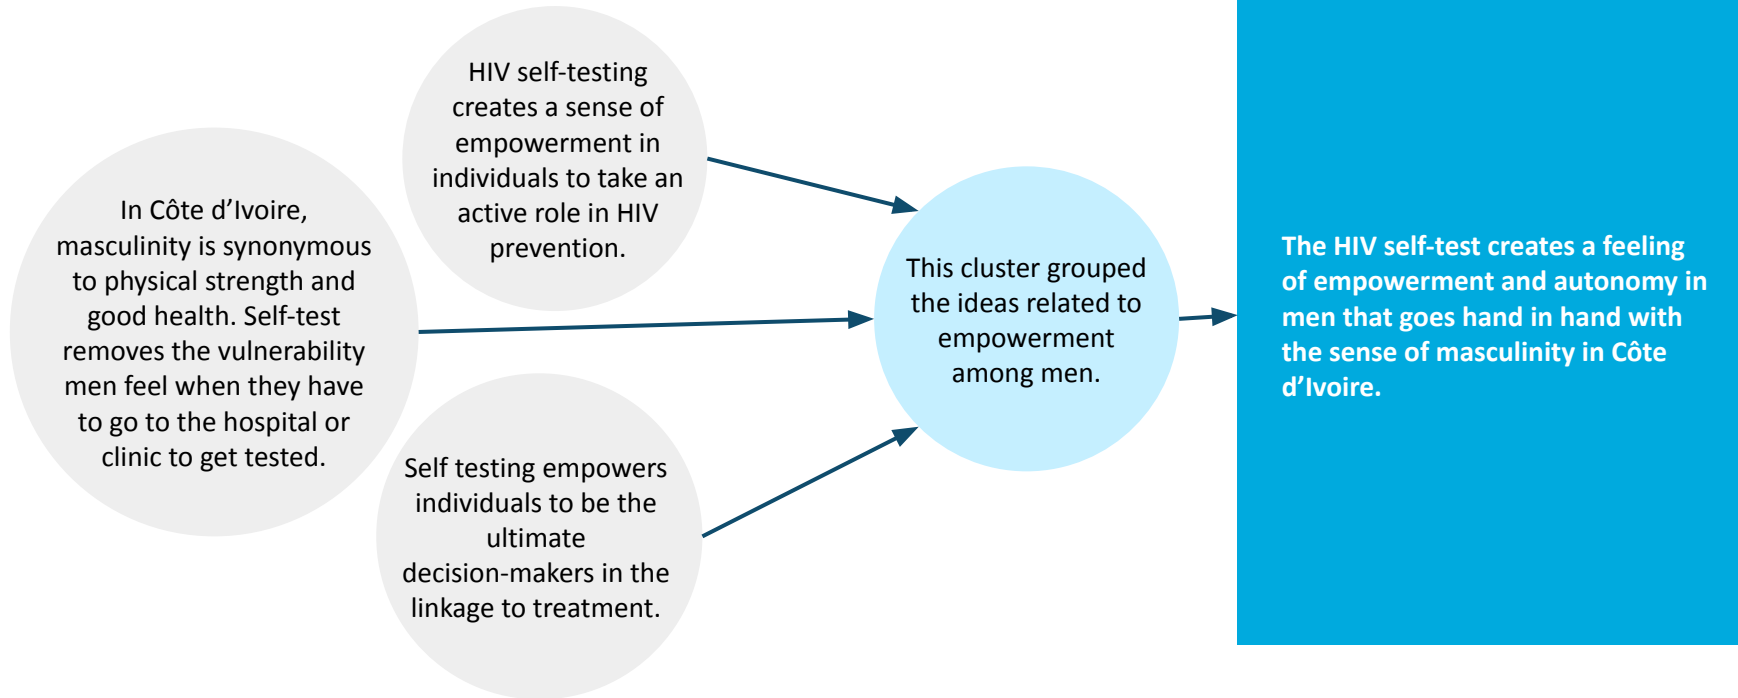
HIV self-testing creates a sense of empowerment in individuals to take an active role in HIV prevention.

In Côte d'Ivoire, masculinity is synonymous to physical strength and good health. Self-test removes the vulnerability men feel when they have to go to the hospital or clinic to get tested.

Self testing empowers individuals to be the ultimate decision-makers in the linkage to treatment.

This cluster grouped the ideas related to empowerment among men.

The HIV self-test creates a feeling of empowerment and autonomy in men that goes hand in hand with the sense of masculinity in Côte d'Ivoire.